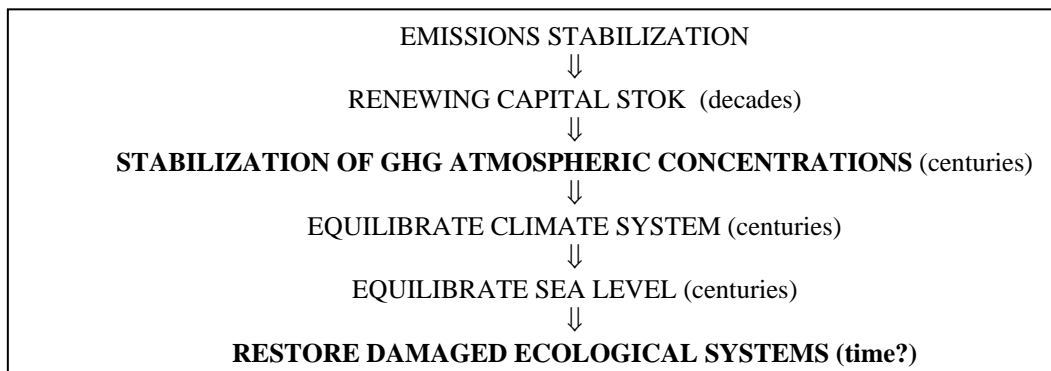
EMISSIONS STABILIZATION
$\Downarrow$
RENEWING CAPITAL STOK (decades)
$\Downarrow$
**STABILIZATION OF GHG ATMOSPHERIC CONCENTRATIONS** (centuries)
$\Downarrow$
EQUILIBRATE CLIMATE SYSTEM (centuries)
$\Downarrow$
EQUILIBRATE SEA LEVEL (centuries)
$\Downarrow$
**RESTORE DAMAGED ECOLOGICAL SYSTEMS (time?)**